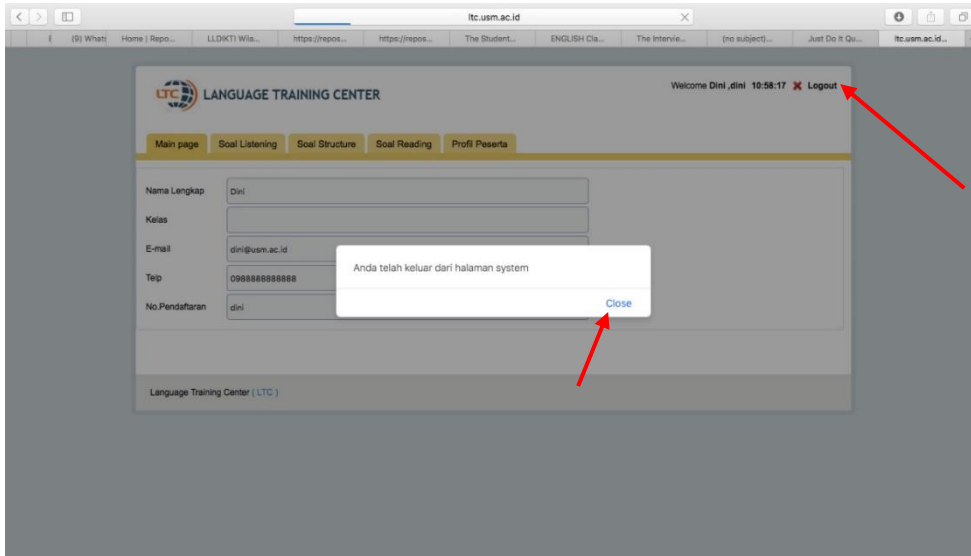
ltc.usm.ac.id

(9) Whats | Home | Repo... | LLDIKTI Wila... | https://repos... | https://repos... | The Student... | ENGLISH Cla... | The Intervie... | (no subject)... | Just Do It Qu... | ltc.usm.ac.id...

LTC LANGUAGE TRAINING CENTER

Welcome Dini ,dini 10:58:17 ✕ Logout

Main page | Soal Listening | Soal Structure | Soal Reading | Profil Peserta

Nama Lengkap Dini
Kelas
E-mail dini@usm.ac.id
Telp 0988888888888
No.Pendaftaran dini

Anda telah keluar dari halaman system

Close

Language Training Center ( LTC )